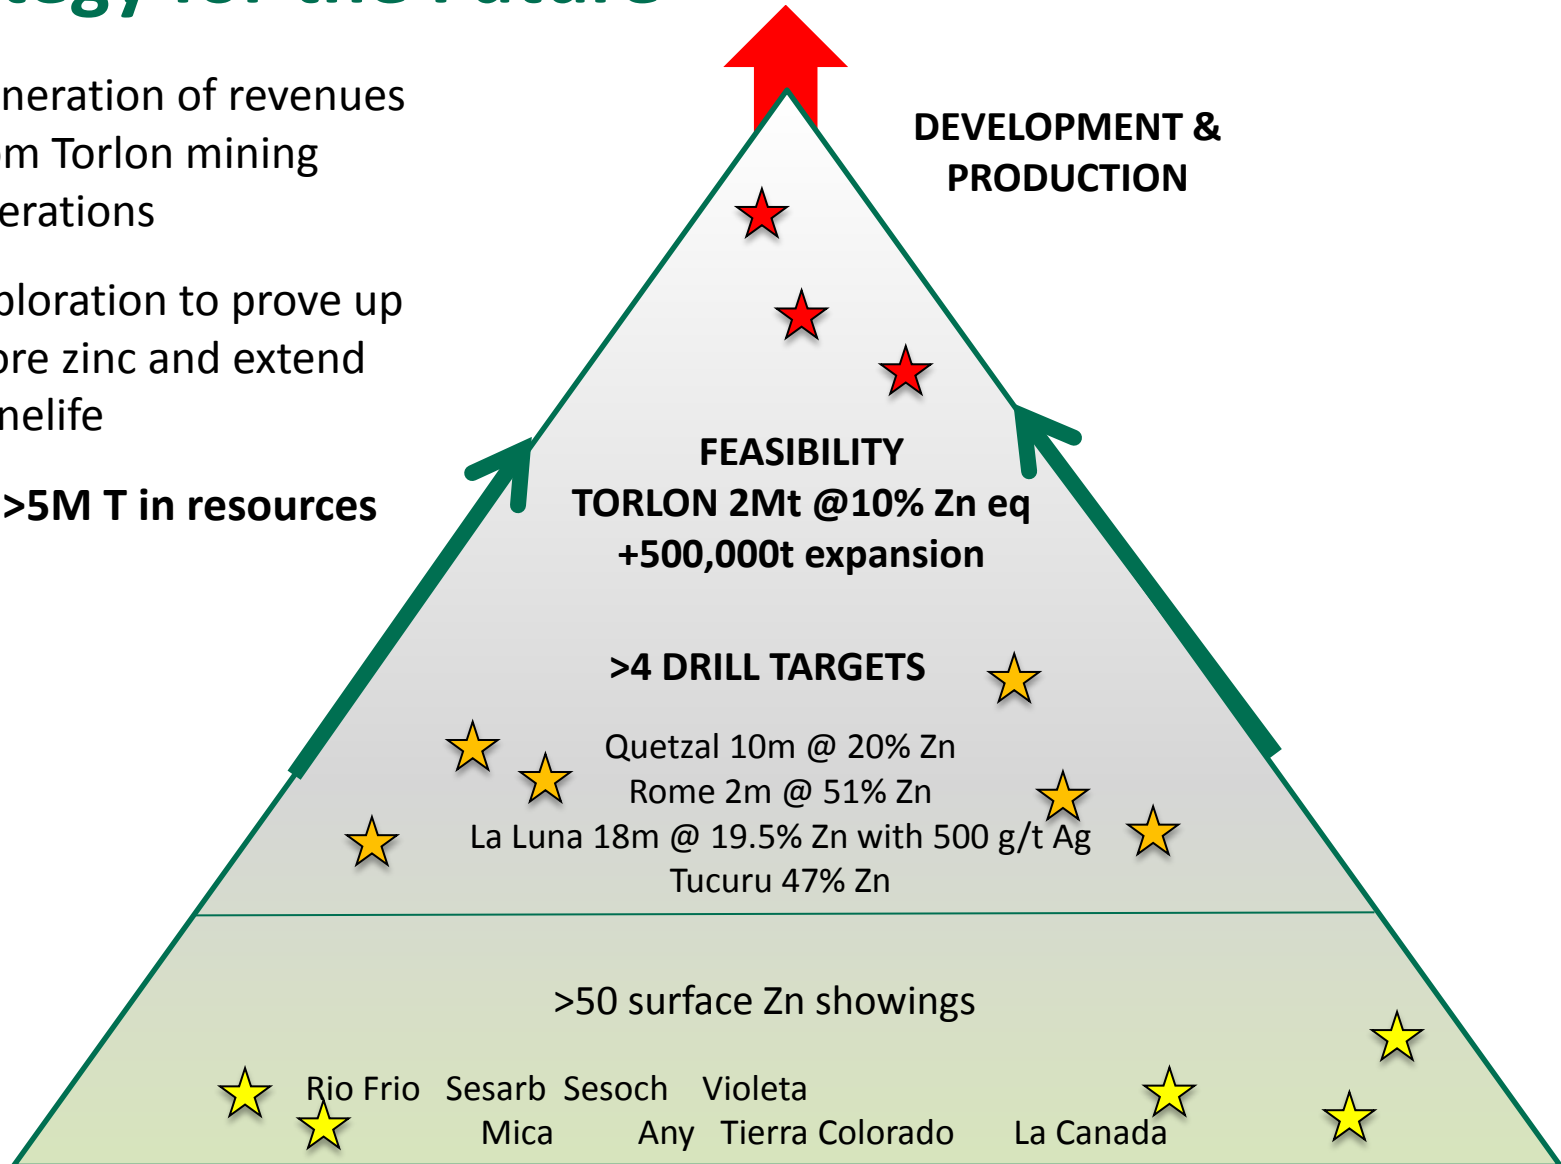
neration of revenues m Torlon mining erations

ploration to prove up ore zinc and extend nelife

>5M T in resources

DEVELOPMENT & PRODUCTION

FEASIBILITY
TORLON 2Mt @10% Zn eq
+500,000t expansion

>4 DRILL TARGETS

Quetzal 10m @ 20% Zn
Rome 2m @ 51% Zn
La Luna 18m @ 19.5% Zn with 500 g/t Ag
Tucuru 47% Zn

>50 surface Zn showings

Rio Frio Sesarb Sesoch Violeta
Mica Any Tierra Colorado La Canada